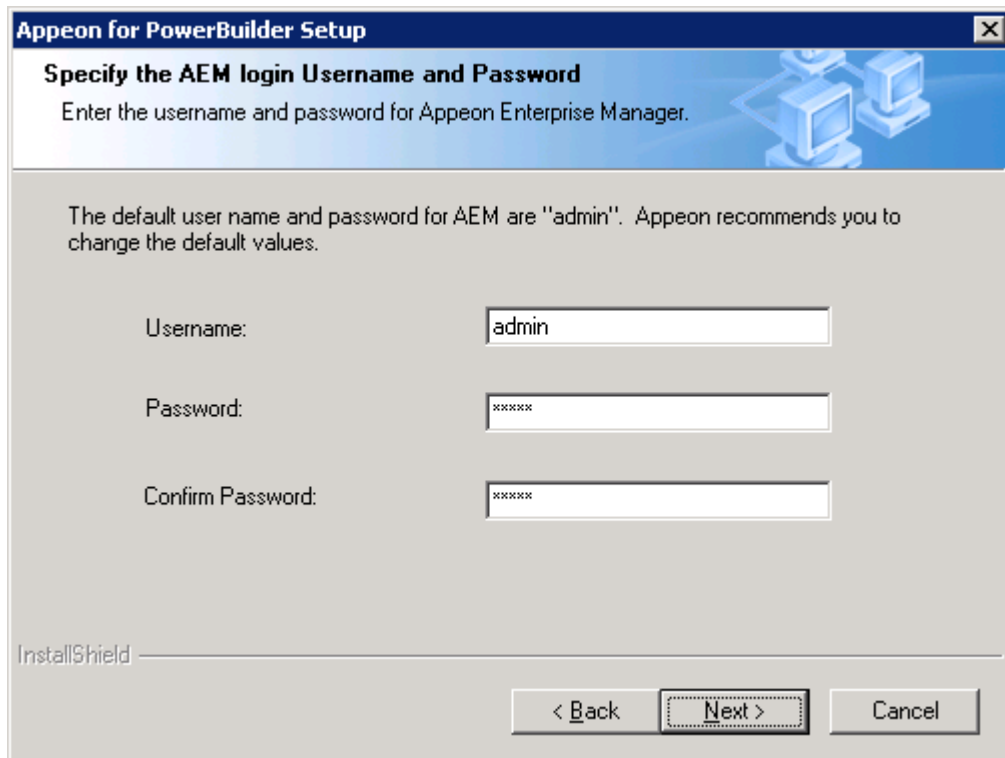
Appeon for PowerBuilder Setup

Specify the AEM login Username and Password

Enter the username and password for Appeon Enterprise Manager.

The default user name and password for AEM are "admin". Appeon recommends you to change the default values.

Username: admin

Password: *****

Confirm Password: *****

InstallShield

< Back

Next >

Cancel